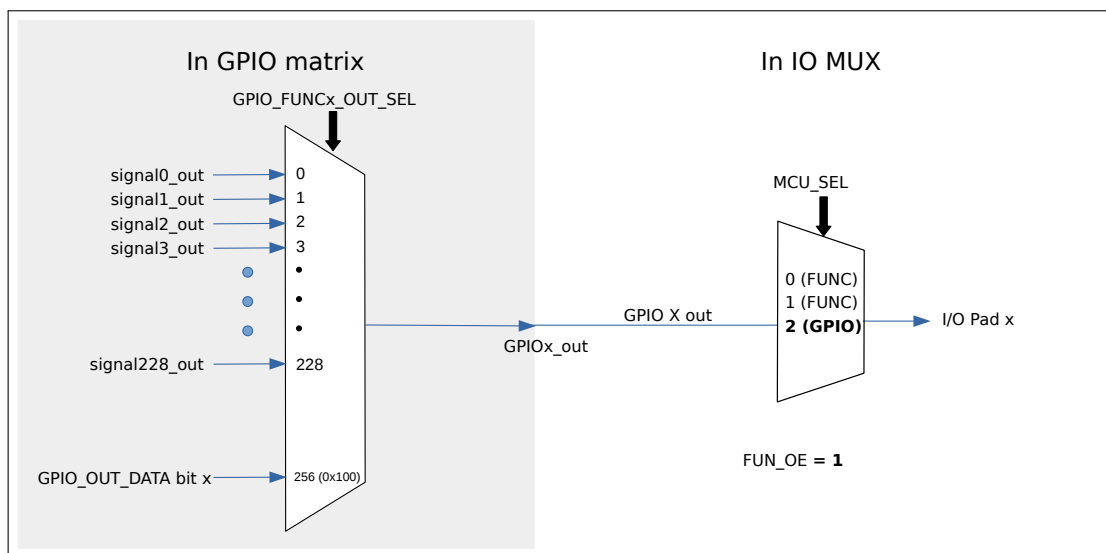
In GPIO matrix

GPIO_FUNCx_OUT_SEL

signal0_out
signal1_out
signal2_out
signal3_out

signal228_out

GPIO_OUT_DATA bit x

0
1
2
3
•
•
•
228

256 (0x100)

GPIOx_out

In IO MUX

MCU_SEL

GPIO X out

0 (FUNC)
1 (FUNC)
**2 (GPIO)**

I/O Pad x

FUN_OE = **1**